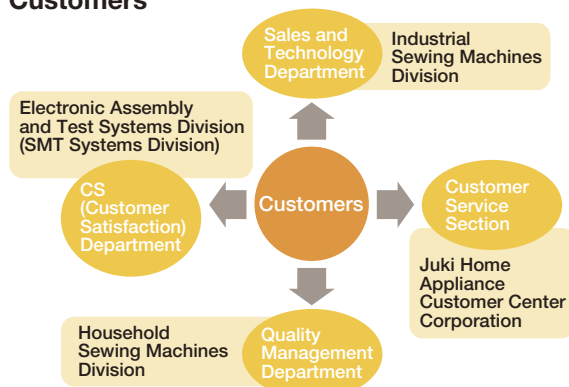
Customers

Sales and Technology Department

Industrial Sewing Machines Division

Electronic Assembly and Test Systems Division (SMT Systems Division)

CS (Customer Satisfaction) Department

Customers

Customer Service Section

Juki Home Appliance Customer Center Corporation

Household Sewing Machines Division

Quality Management Department